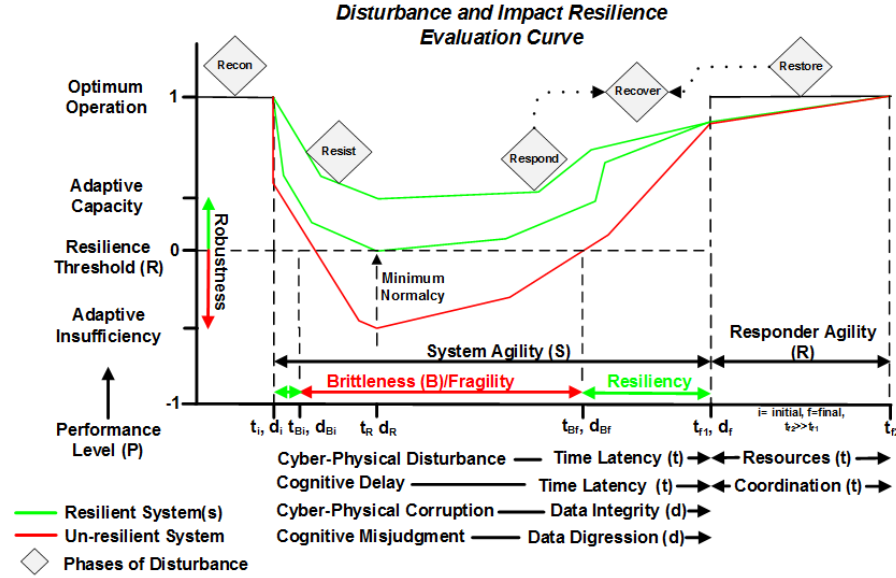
Disturbance and Impact Resilience Evaluation Curve

Recon

Optimum Operation

1

Resist

Respond

Recover

Restore

Adaptive Capacity

Robustness

Resilience Threshold (R)

0

Minimum Normalcy

Adaptive Insufficiency

System Agility (S)

Responder Agility (R)

Brittleness (B)/Fragility

Resiliency

-1

Performance Level (P)

$t_i$, $d_i$ $t_{Bi}$, $d_{Bi}$ $t_R$ $d_R$ $t_{Bf}$, $d_{Bf}$ $t_{f1}$, $d_f$ $t_{f2}$

i= initial, f=final, $t_{f2}$>>$t_{f1}$

Cyber-Physical Disturbance — Time Latency (t) — Resources (t)

Cognitive Delay — Time Latency (t) — Coordination (t)

Cyber-Physical Corruption — Data Integrity (d)

Cognitive Misjudgment — Data Digression (d)

Resilient System(s)

Un-resilient System

Phases of Disturbance